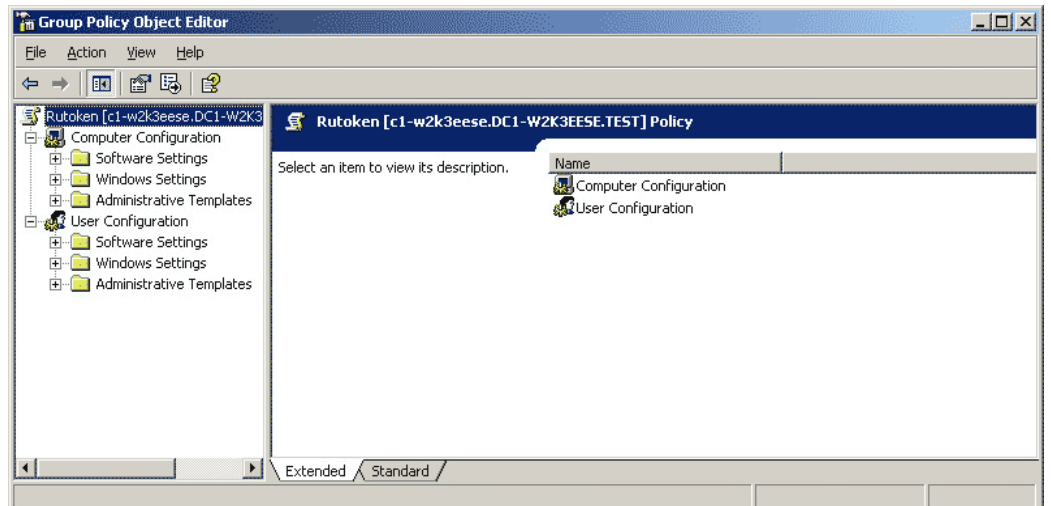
Group Policy Object Editor

File Action View Help

Rutoken [c1-w2k3eese.DC1-W2K3
Computer Configuration
Software Settings
Windows Settings
Administrative Templates
User Configuration
Software Settings
Windows Settings
Administrative Templates

Rutoken [c1-w2k3eese.DC1-W2K3EESE.TEST] Policy

Select an item to view its description.

| Name |
|---|
| Computer Configuration |
| User Configuration |

Extended Standard